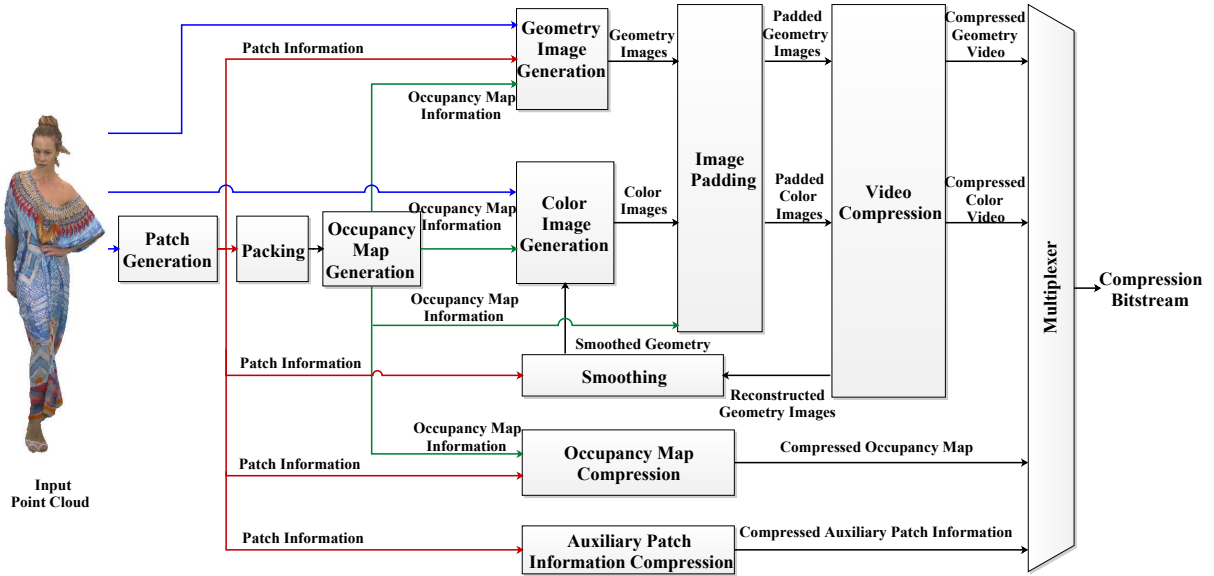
Patch Information

Geometry Image Generation

Geometry Images

Padded Geometry Images

Compressed Geometry Video

Occupancy Map Information

Image Padding

Video Compression

Color Image Generation

Color Images

Padded Color Images

Compressed Color Video

Occupancy Map Information

Patch Generation

Packing

Occupancy Map Generation

Multiplexer

Compression Bitstream

Occupancy Map Information

Smoothed Geometry

Patch Information

Smoothing

Reconstructed Geometry Images

Occupancy Map Information

Occupancy Map Compression

Compressed Occupancy Map

Patch Information

Input Point Cloud

Patch Information

Auxiliary Patch Information Compression

Compressed Auxiliary Patch Information